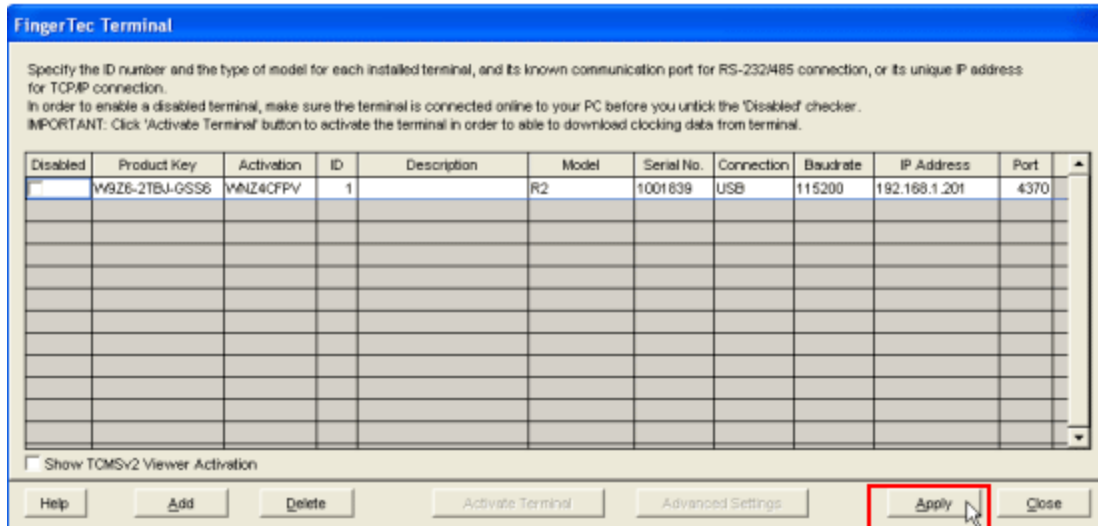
FingerTec Terminal

Specify the ID number and the type of model for each installed terminal, and its known communication port for RS-232/485 connection, or its unique IP address for TCP/IP connection.
In order to enable a disabled terminal, make sure the terminal is connected online to your PC before you untick the 'Disabled' checker.
IMPORTANT: Click 'Activate Terminal' button to activate the terminal in order to able to download clocking data from terminal.

| Disabled | Product Key | Activation | ID | Description | Model | Serial No. | Connection | Baudrate | IP Address | Port |
|---|---|---|---|---|---|---|---|---|---|---|
| | W9Z6-2TBJ-GSS6 | WNZ4CFPV | 1 | | R2 | 1001839 | USB | 115200 | 192.168.1.201 | 4370 |

Show TCMSv2 Viewer Activation

Help Add Delete Activate Terminal Advanced Settings Apply Close